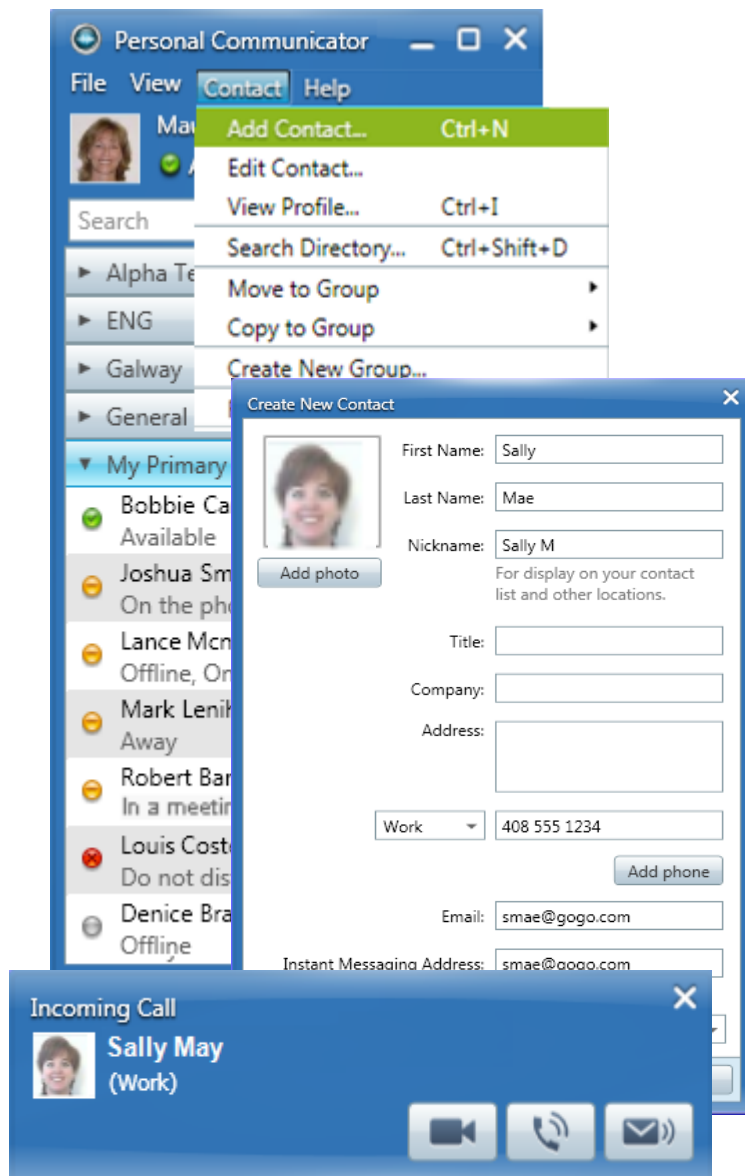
Personal Communicator

File View Contact Help

Mau

Search

Alpha Te

ENG

Galway

General

My Primary

Bobbie Ca
Available

Joshua Sm
On the ph

Lance Mcn
Offline, On

Mark Lenik
Away

Robert Bar
In a meetin

Louis Coste
Do not dis

Denice Bra
Offline

Add Contact... Ctrl+N
Edit Contact...
View Profile... Ctrl+I
Search Directory... Ctrl+Shift+D
Move to Group
Copy to Group
Create New Group...

Create New Contact

Add photo

First Name: Sally

Last Name: Mae

Nickname: Sally M

For display on your contact list and other locations.

Title:

Company:

Address:

Work 408 555 1234

Add phone

Email: smae@gogo.com

Instant Messaging Address: smae@gogo.com

Incoming Call

Sally May
(Work)